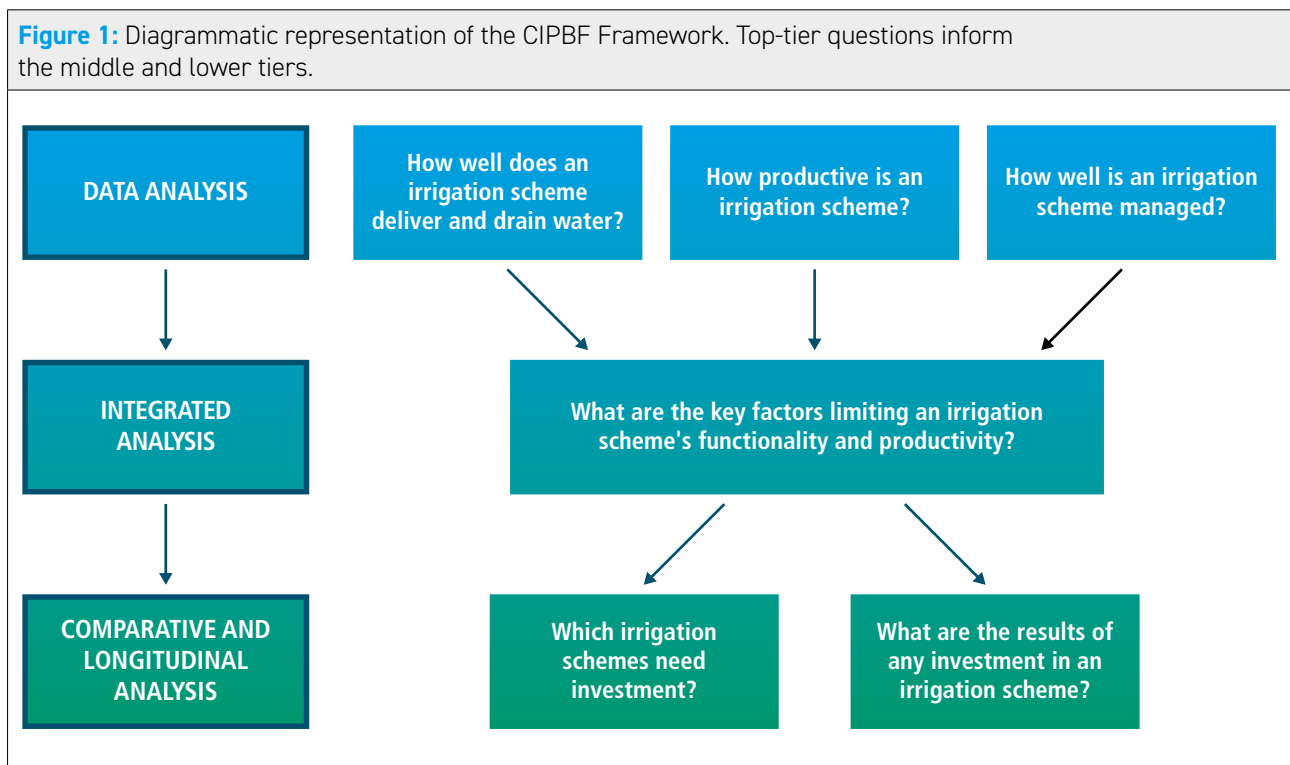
**Figure 1:** Diagrammatic representation of the CIPBF Framework. Top-tier questions inform the middle and lower tiers.

DATA ANALYSIS

How well does an irrigation scheme deliver and drain water?

How productive is an irrigation scheme?

How well is an irrigation scheme managed?

INTEGRATED ANALYSIS

What are the key factors limiting an irrigation scheme's functionality and productivity?

COMPARATIVE AND LONGITUDINAL ANALYSIS

Which irrigation schemes need investment?

What are the results of any investment in an irrigation scheme?